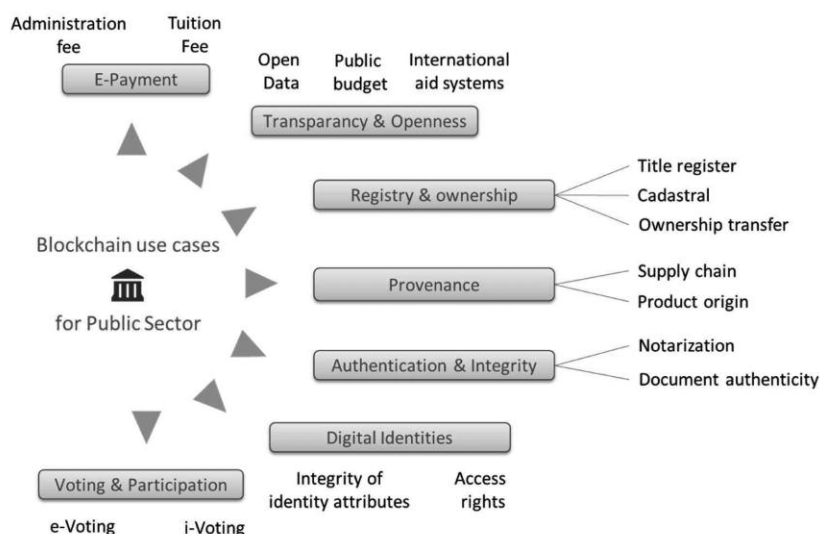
Administration fee

Tuition Fee

E-Payment

Open Data

Public budget

International aid systems

Transparancy & Openness

Registry & ownership

Title register

Cadastral

Ownership transfer

Blockchain use cases

for Public Sector

Provenance

Supply chain

Product origin

Authentication & Integrity

Notarization

Document authenticity

Digital Identities

Integrity of identity attributes

Access rights

Voting & Participation

e-Voting

i-Voting